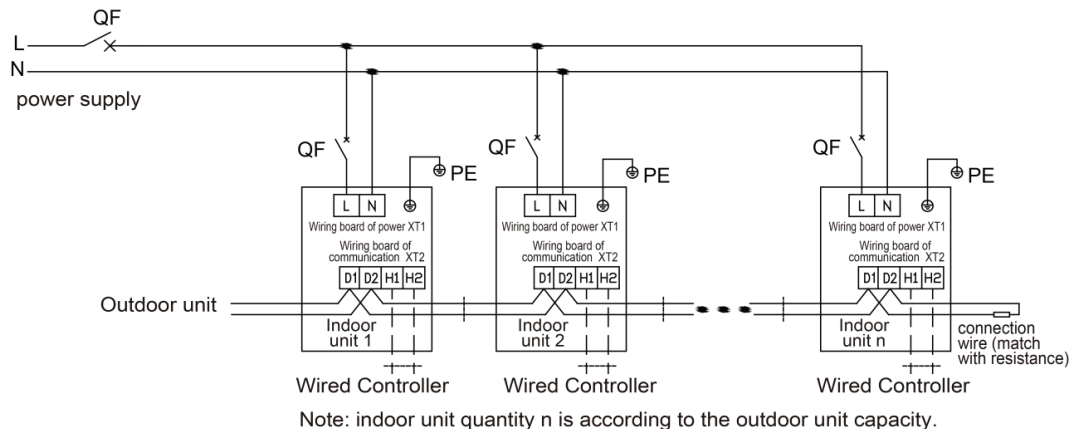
QF
L
N
power supply

QF
PE
L N
Wiring board of power XT1
Wiring board of communication XT2
D1 D2 H1 H2
Indoor unit 1
Wired Controller

QF
PE
L N
Wiring board of power XT1
Wiring board of communication XT2
D1 D2 H1 H2
Indoor unit 2
Wired Controller

QF
PE
L N
Wiring board of power XT1
Wiring board of communication XT2
D1 D2 H1 H2
Indoor unit n
Wired Controller

Outdoor unit
connection wire (match with resistance)

Note: indoor unit quantity n is according to the outdoor unit capacity.